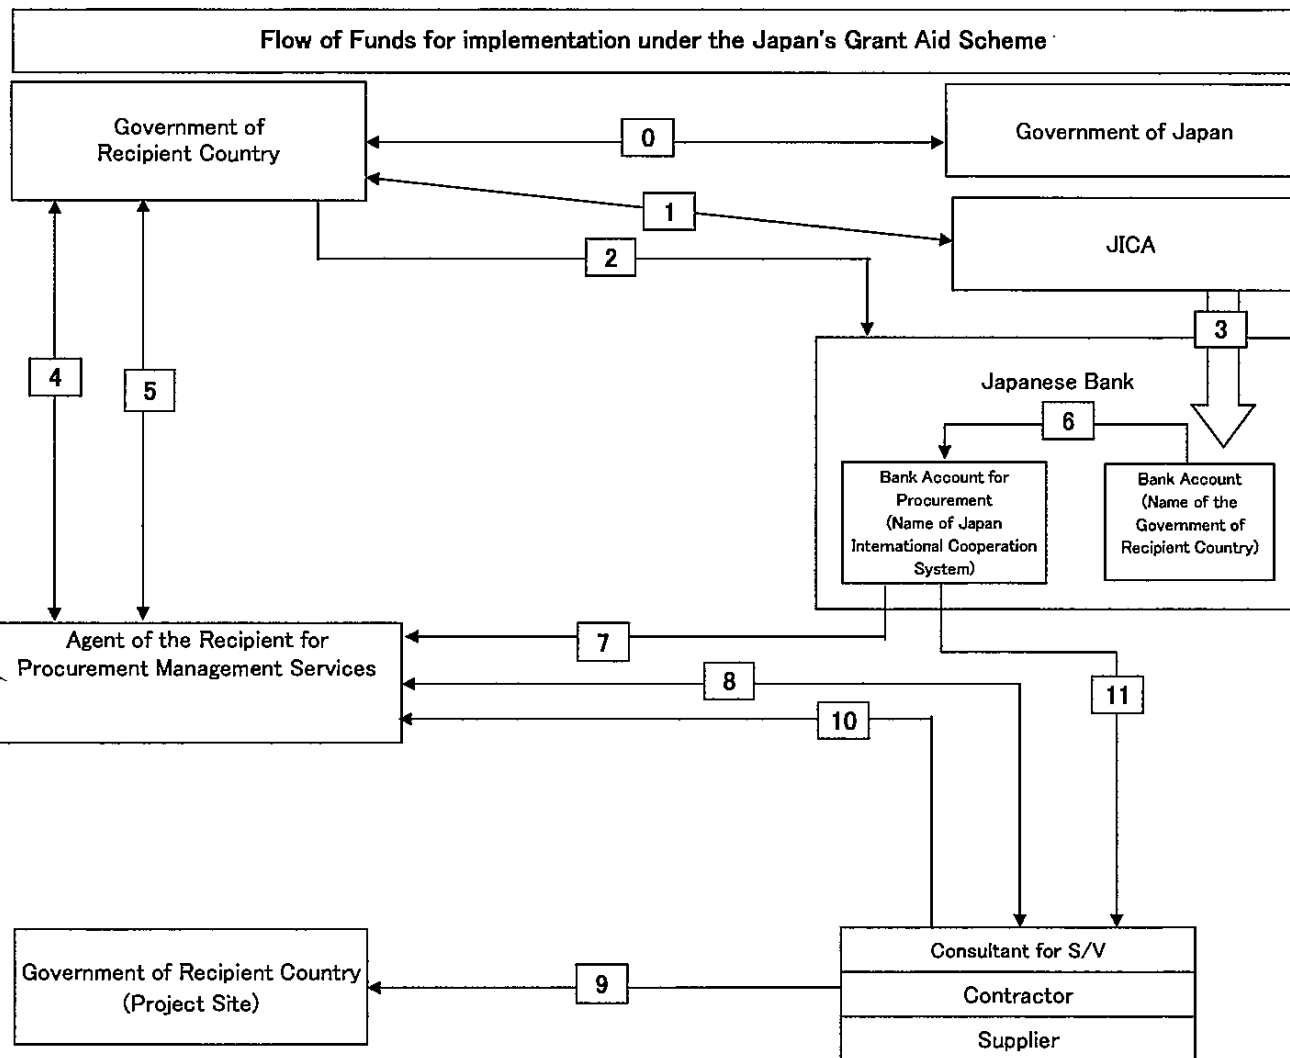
Flow of Funds for implementation under the Japan's Grant Aid Scheme

Government of Recipient Country

0

Government of Japan

1

JICA

2

3

Japanese Bank

4

5

6

Bank Account for Procurement (Name of Japan International Cooperation System)

Bank Account (Name of the Government of Recipient Country)

Agent of the Recipient for Procurement Management Services

7

8

10

11

Government of Recipient Country (Project Site)

9

Consultant for S/V

Contractor

Supplier